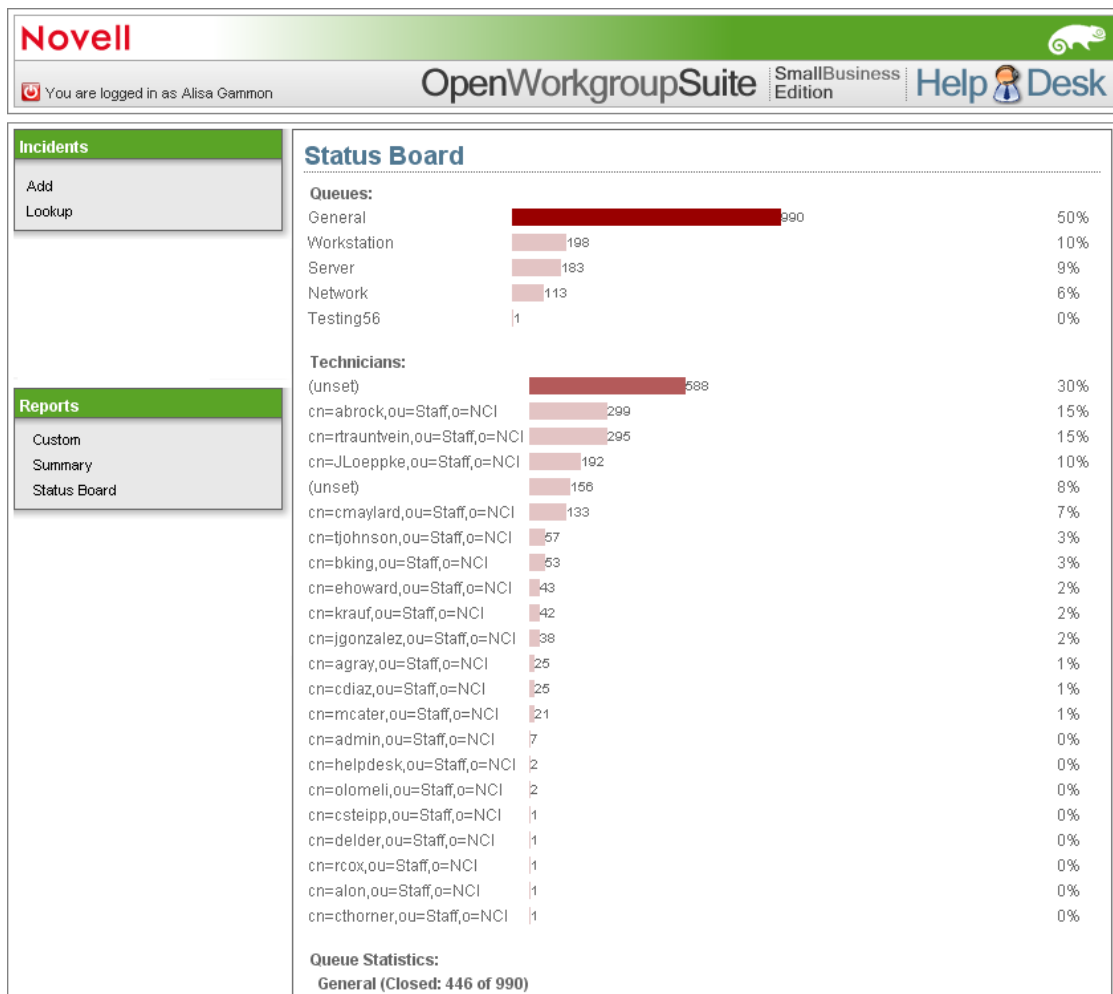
Novell

You are logged in as Alisa Gammon

OpenWorkgroupSuite SmallBusiness Edition Help Desk

Incidents
Add
Lookup

Reports
Custom
Summary
Status Board

Status Board

Queues:

| | | |
|---|---|---|
| General | 990 | 50% |
| Workstation | 198 | 10% |
| Server | 183 | 9% |
| Network | 113 | 6% |
| Testing56 | 1 | 0% |

Technicians:

| | | |
|---|---|---|
| (unset) | 588 | 30% |
| cn=abrock,ou=Staff,o=NCI | 299 | 15% |
| cn=rtrauntvein,ou=Staff,o=NCI | 295 | 15% |
| cn=JLoeppke,ou=Staff,o=NCI | 192 | 10% |
| (unset) | 156 | 8% |
| cn=cmaylard,ou=Staff,o=NCI | 133 | 7% |
| cn=tjohnson,ou=Staff,o=NCI | 57 | 3% |
| cn=bking,ou=Staff,o=NCI | 53 | 3% |
| cn=ehoward,ou=Staff,o=NCI | 43 | 2% |
| cn=krauf,ou=Staff,o=NCI | 42 | 2% |
| cn=jgonzalez,ou=Staff,o=NCI | 38 | 2% |
| cn=agray,ou=Staff,o=NCI | 25 | 1% |
| cn=cdiaz,ou=Staff,o=NCI | 25 | 1% |
| cn=mcater,ou=Staff,o=NCI | 21 | 1% |
| cn=admin,ou=Staff,o=NCI | 7 | 0% |
| cn=helpdesk,ou=Staff,o=NCI | 2 | 0% |
| cn=olomeli,ou=Staff,o=NCI | 2 | 0% |
| cn=csteipp,ou=Staff,o=NCI | 1 | 0% |
| cn=delder,ou=Staff,o=NCI | 1 | 0% |
| cn=rcox,ou=Staff,o=NCI | 1 | 0% |
| cn=alon,ou=Staff,o=NCI | 1 | 0% |
| cn=cthorner,ou=Staff,o=NCI | 1 | 0% |

Queue Statistics:
General (Closed: 446 of 990)